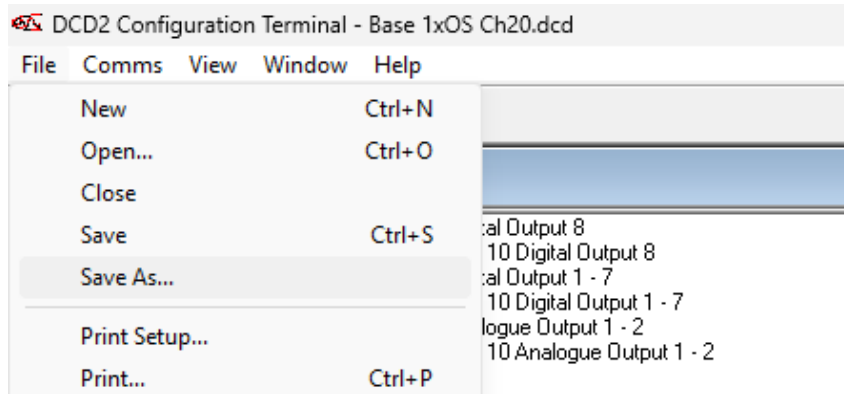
DCD2 Configuration Terminal - Base 1xOS Ch20.dcd

File Comms View Window Help

New Ctrl+N
Open... Ctrl+O
Close
Save Ctrl+S
Save As...
Print Setup...
Print... Ctrl+P

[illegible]al Output 8
10 Digital Output 8
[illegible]al Output 1 - 7
10 Digital Output 1 - 7
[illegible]logue Output 1 - 2
10 Analogue Output 1 - 2